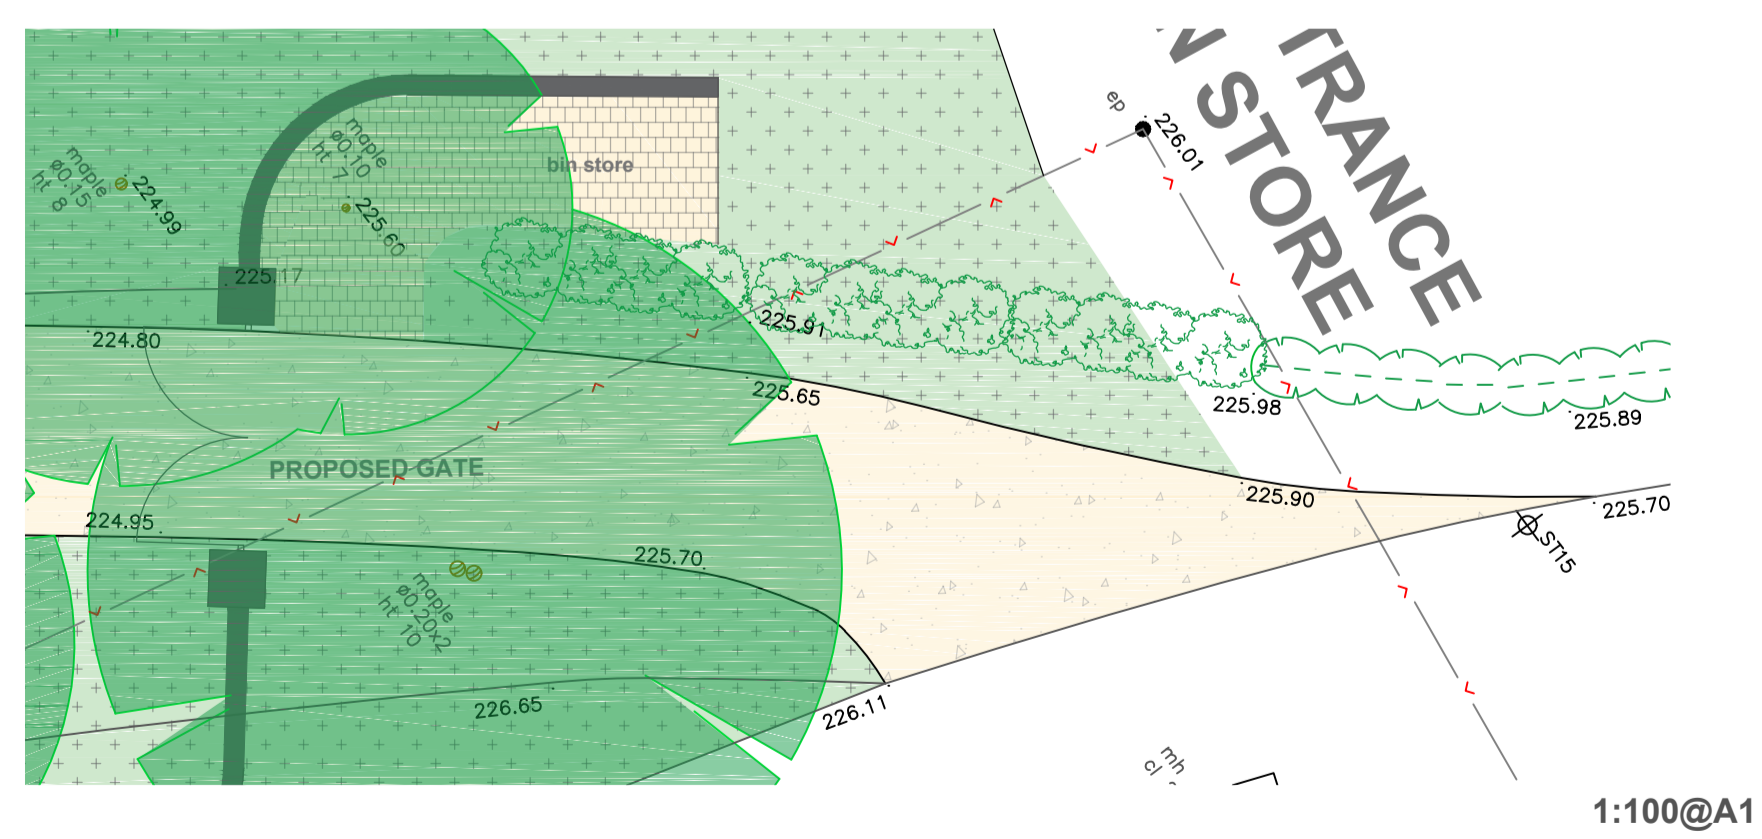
TRANCE
N STORE
ep
226.01
bin store
maple
ø0.10
ht 7
maple
ø0.15
ht 8
224.99
225.60
225.17
225.91
224.80
225.65
225.98
225.89
PROPOSED GATE
225.90
225.70
224.95
ST15
225.70
maple
ø0.20x2
ht 10
226.65
226.11
mh
cl
1:100@A1